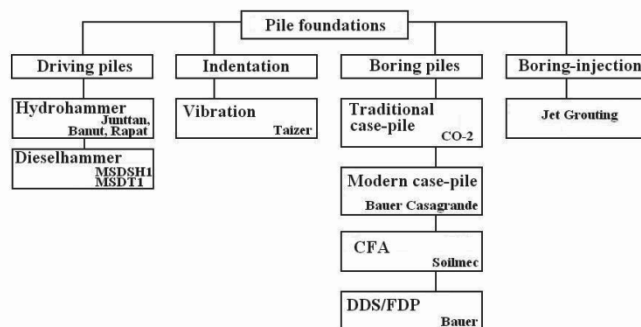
Pile foundations

Driving piles

Hydrohammer
Junttan, Banut, Rapat

Dieselhammer
MSDSH1
MSDT1

Indentation

Vibration
Taizer

Boring piles

Traditional case-pile
CO-2

Modern case-pile
Bauer Casagrande

CFA
Soilmec

DDS/FDP
Bauer

Boring-injection

Jet Grouting